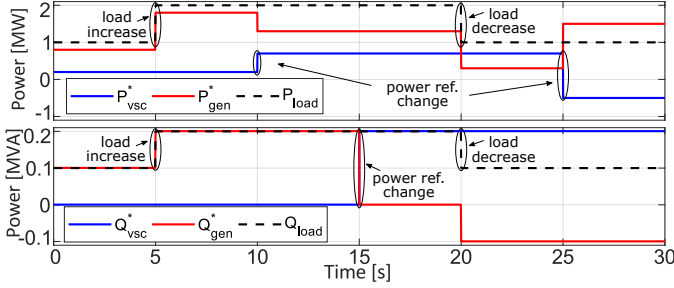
Power [MW]

2
1
0
-1

load increase

load decrease

power ref. change

$P^*_{vsc}$ $P^*_{gen}$ $P_{load}$

Power [MVA]

0.2
0.1
0
-0.1

load increase

power ref. change

load decrease

$Q^*_{vsc}$ $Q^*_{gen}$ $Q_{load}$

0 5 10 15 20 25 30

Time [s]